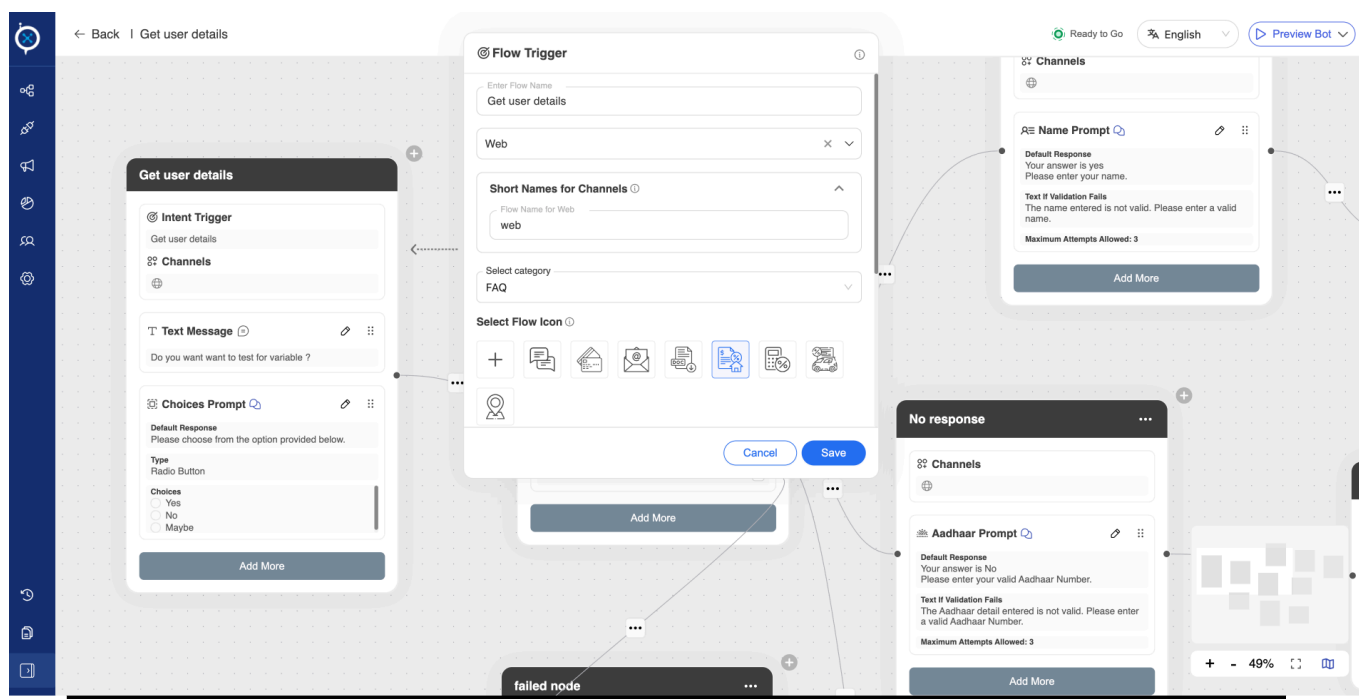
← Back | Get user details

Ready to Go English Preview Bot

Get user details

Intent Trigger
Get user details
Channels

Text Message
Do you want want to test for variable ?

Choices Prompt
Default Response
Please choose from the option provided below.
Type
Radio Button
Choices
Yes
No
Maybe

Add More

Flow Trigger

Enter Flow Name
Get user details

Web

Short Names for Channels
Flow Name for Web
web

Select category
FAQ

Select Flow Icon

Cancel Save

Add More

Channels

Name Prompt
Default Response
Your answer is yes
Please enter your name.
Text If Validation Fails
The name entered is not valid. Please enter a valid name.
Maximum Attempts Allowed: 3

Add More

No response
Channels

Aadhaar Prompt
Default Response
Your answer is No
Please enter your valid Aadhaar Number.
Text If Validation Fails
The Aadhaar detail entered is not valid. Please enter a valid Aadhaar Number.
Maximum Attempts Allowed: 3

Add More

failed node

+ - 49%